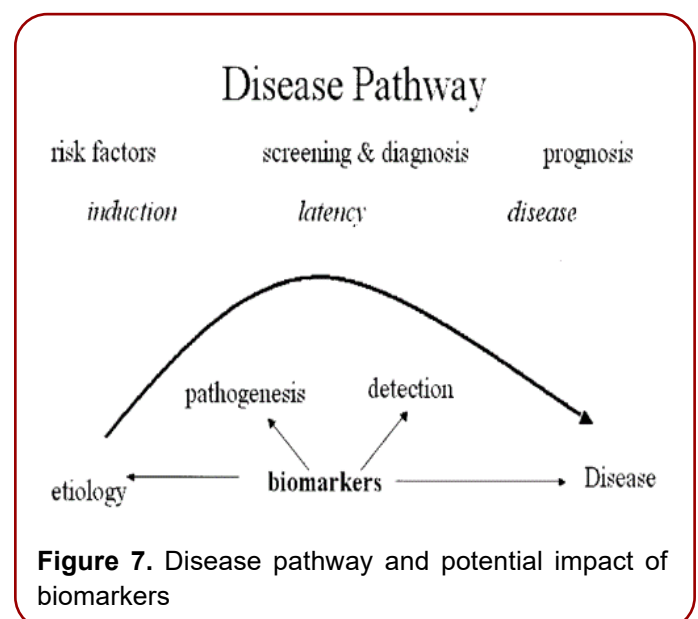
Disease Pathway

risk factors screening & diagnosis prognosis

induction latency disease

pathogenesis detection

etiology biomarkers Disease

**Figure 7.** Disease pathway and potential impact of biomarkers